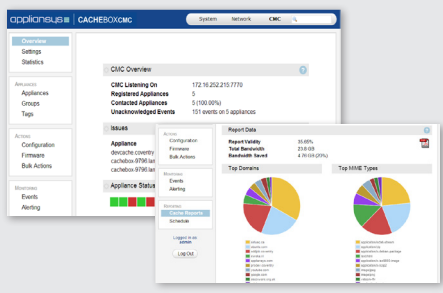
applianSys | CACHEBOXCMC

System Network CMC

Overview
Settings
Statistics

APPLIANCES
Appliances
Groups
Tags

ACTIONS
Configuration
Firmware
Bulk Actions

MONITORING
Events
Alerting

CMC Overview

| | |
|---|---|
| CMC Listening On | 172.16.252.215:7770 |
| Registered Appliances | 5 |
| Contacted Appliances | 5 (100.00%) |
| Unacknowledged Events | 151 events on 5 appliances |

Issues

Appliance
devcache.coventry
cachebox-9796.las
cachebox-9796.las

Appliance Status

ACTIONS
Configuration
Firmware
Bulk Actions

MONITORING
Events
Alerting

REPORTING
Cache Reports
Schedule

Logged in as admin

Log Out

Report Data

| | |
|---|---|
| Report Validity | 35.65% |
| Total Bandwidth | 23.8 GB |
| Bandwidth Saved | 4.76 GB (20%) |

Top Domains

Top MIME Types